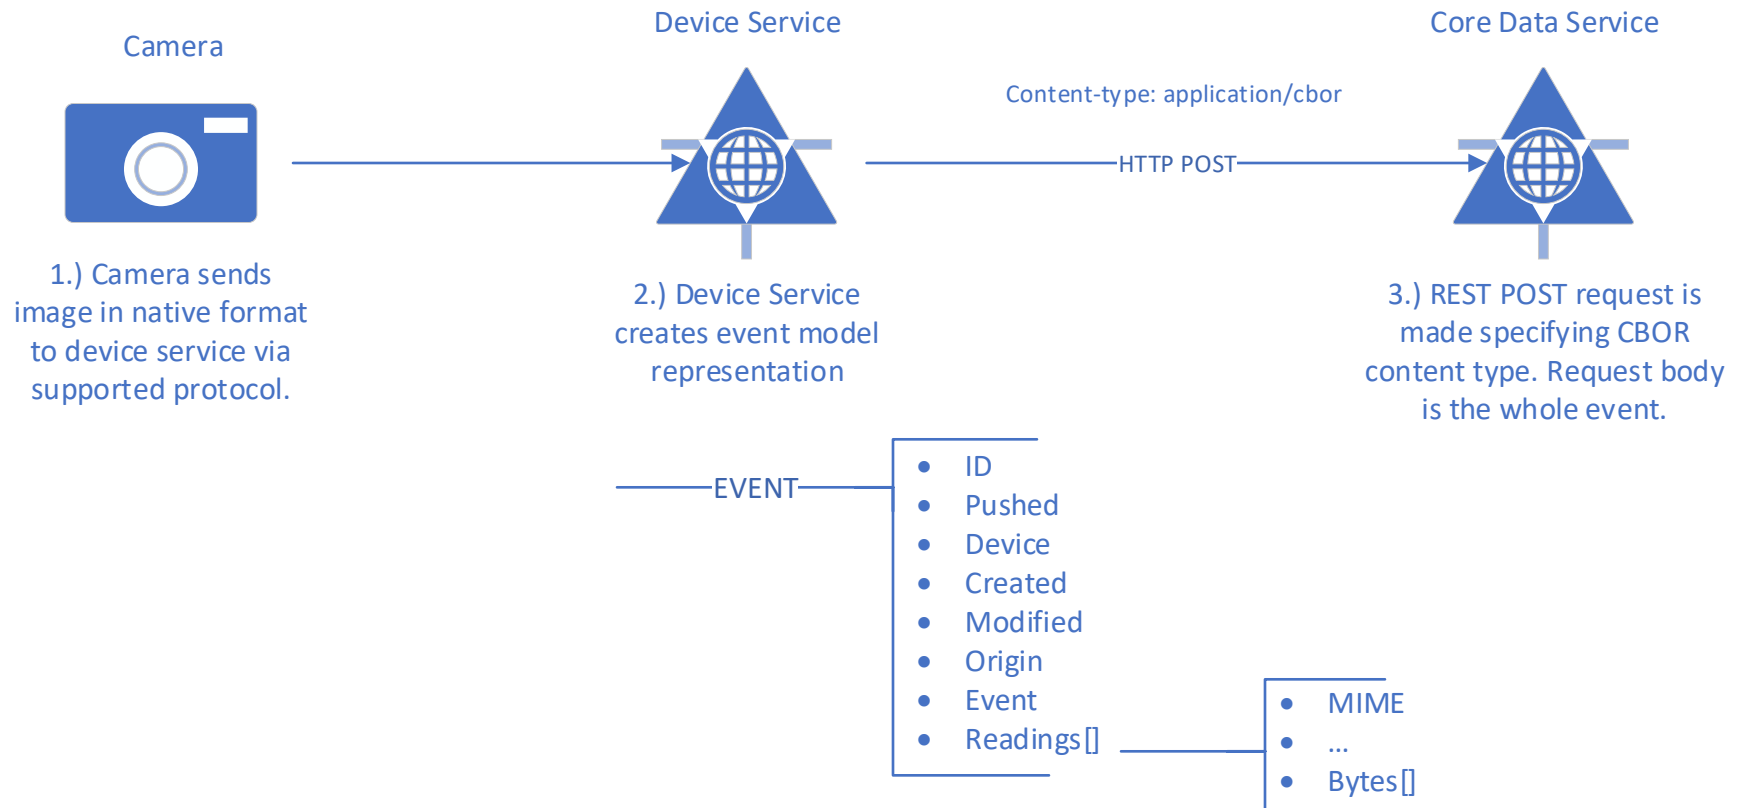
Camera

Device Service

Core Data Service

Content-type: application/cbor

HTTP POST

1.) Camera sends image in native format to device service via supported protocol.

2.) Device Service creates event model representation

3.) REST POST request is made specifying CBOR content type. Request body is the whole event.

EVENT

- ID
- Pushed
- Device
- Created
- Modified
- Origin
- Event
- Readings[]

- MIME
- ...
- Bytes[]